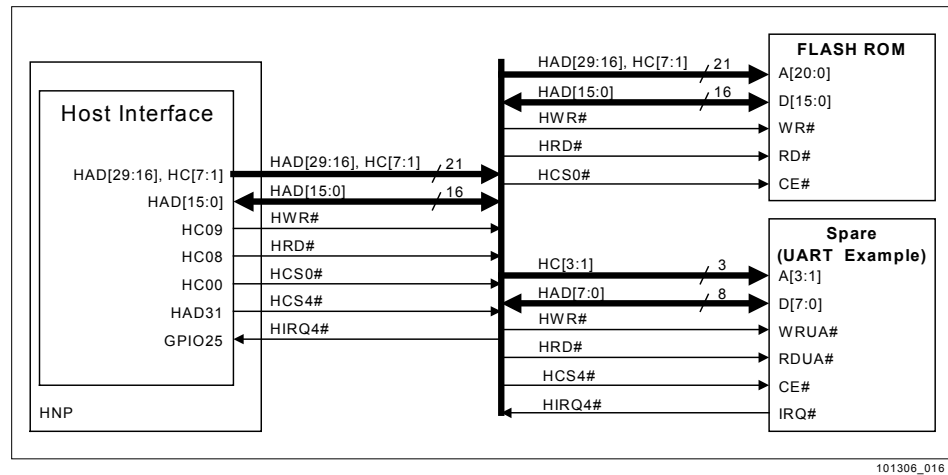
Host Interface

HAD[29:16], HC[7:1]
HAD[15:0]
HC09
HC08
HC00
HAD31
GPIO25

HNP

HAD[29:16], HC[7:1]
21
HAD[15:0]
16
HWR#
HRD#
HCS0#
HCS4#
HIRQ4#

HAD[29:16], HC[7:1]
21
HAD[15:0]
16
HWR#
HRD#
HCS0#

FLASH ROM
A[20:0]
D[15:0]
WR#
RD#
CE#

HC[3:1]
3
HAD[7:0]
8
HWR#
HRD#
HCS4#
HIRQ4#

Spare
(UART Example)
A[3:1]
D[7:0]
WRUA#
RDUA#
CE#
IRQ#

101306_016